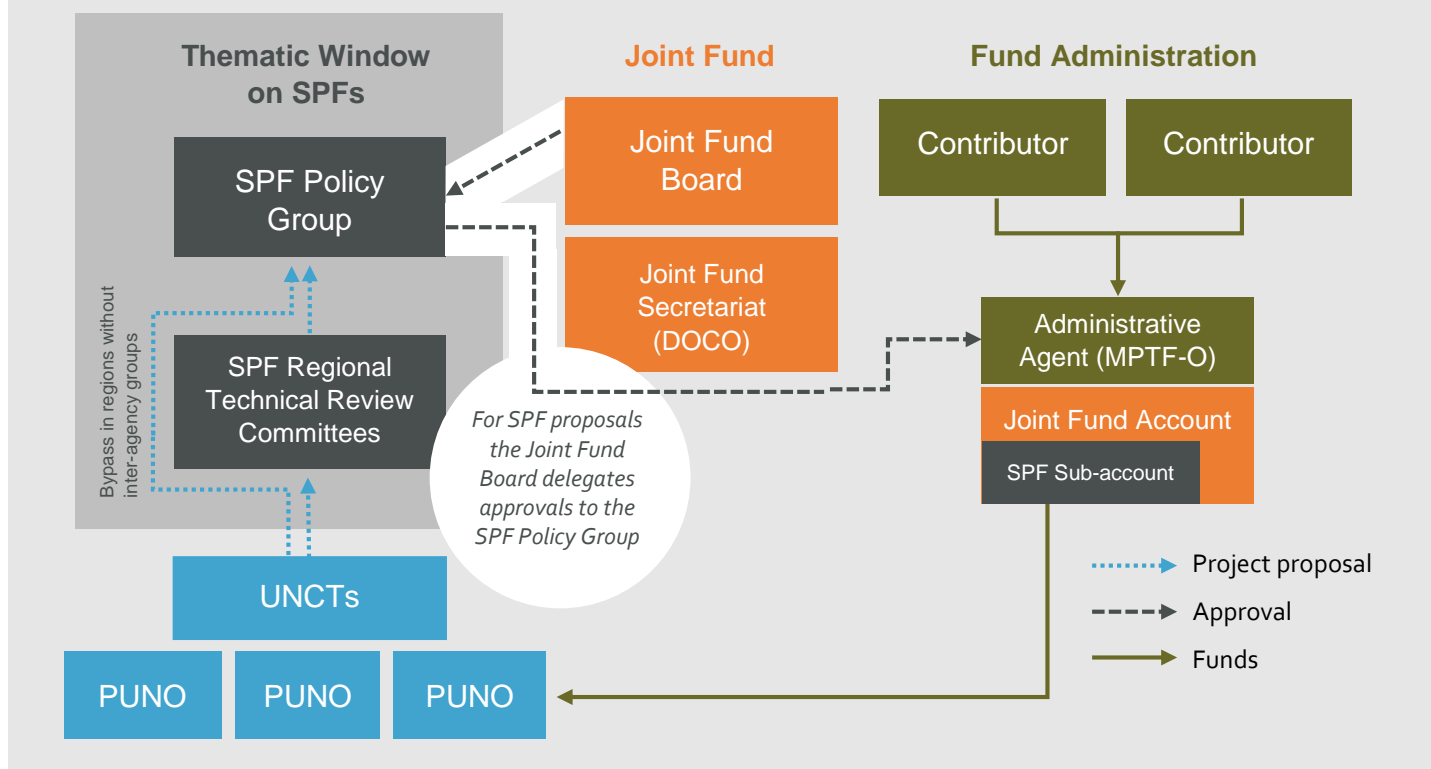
Thematic Window on SPFs

SPF Policy Group

Bypass in regions without inter-agency groups

SPF Regional Technical Review Committees

UNCTs

PUNO

PUNO

PUNO

Joint Fund

Joint Fund Board

Joint Fund Secretariat (DOCO)

For SPF proposals the Joint Fund Board delegates approvals to the SPF Policy Group

Fund Administration

Contributor

Contributor

Administrative Agent (MPTF-O)

Joint Fund Account

SPF Sub-account

Project proposal

Approval

Funds